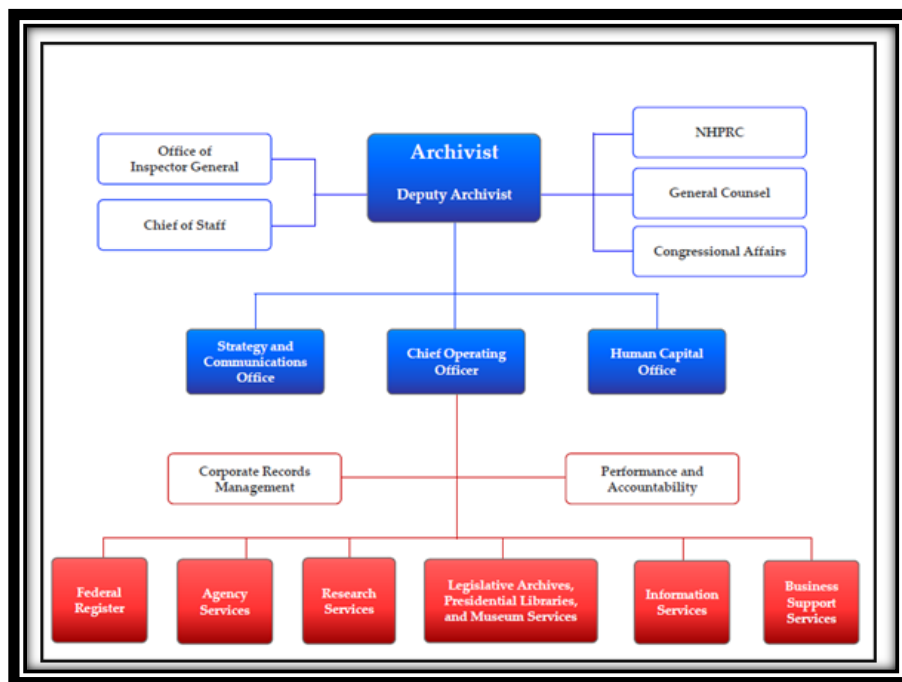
Archivist

Deputy Archivist

Office of Inspector General

Chief of Staff

NHPRC

General Counsel

Congressional Affairs

Strategy and Communications Office

Chief Operating Officer

Human Capital Office

Corporate Records Management

Performance and Accountability

Federal Register

Agency Services

Research Services

Legislative Archives, Presidential Libraries, and Museum Services

Information Services

Business Support Services